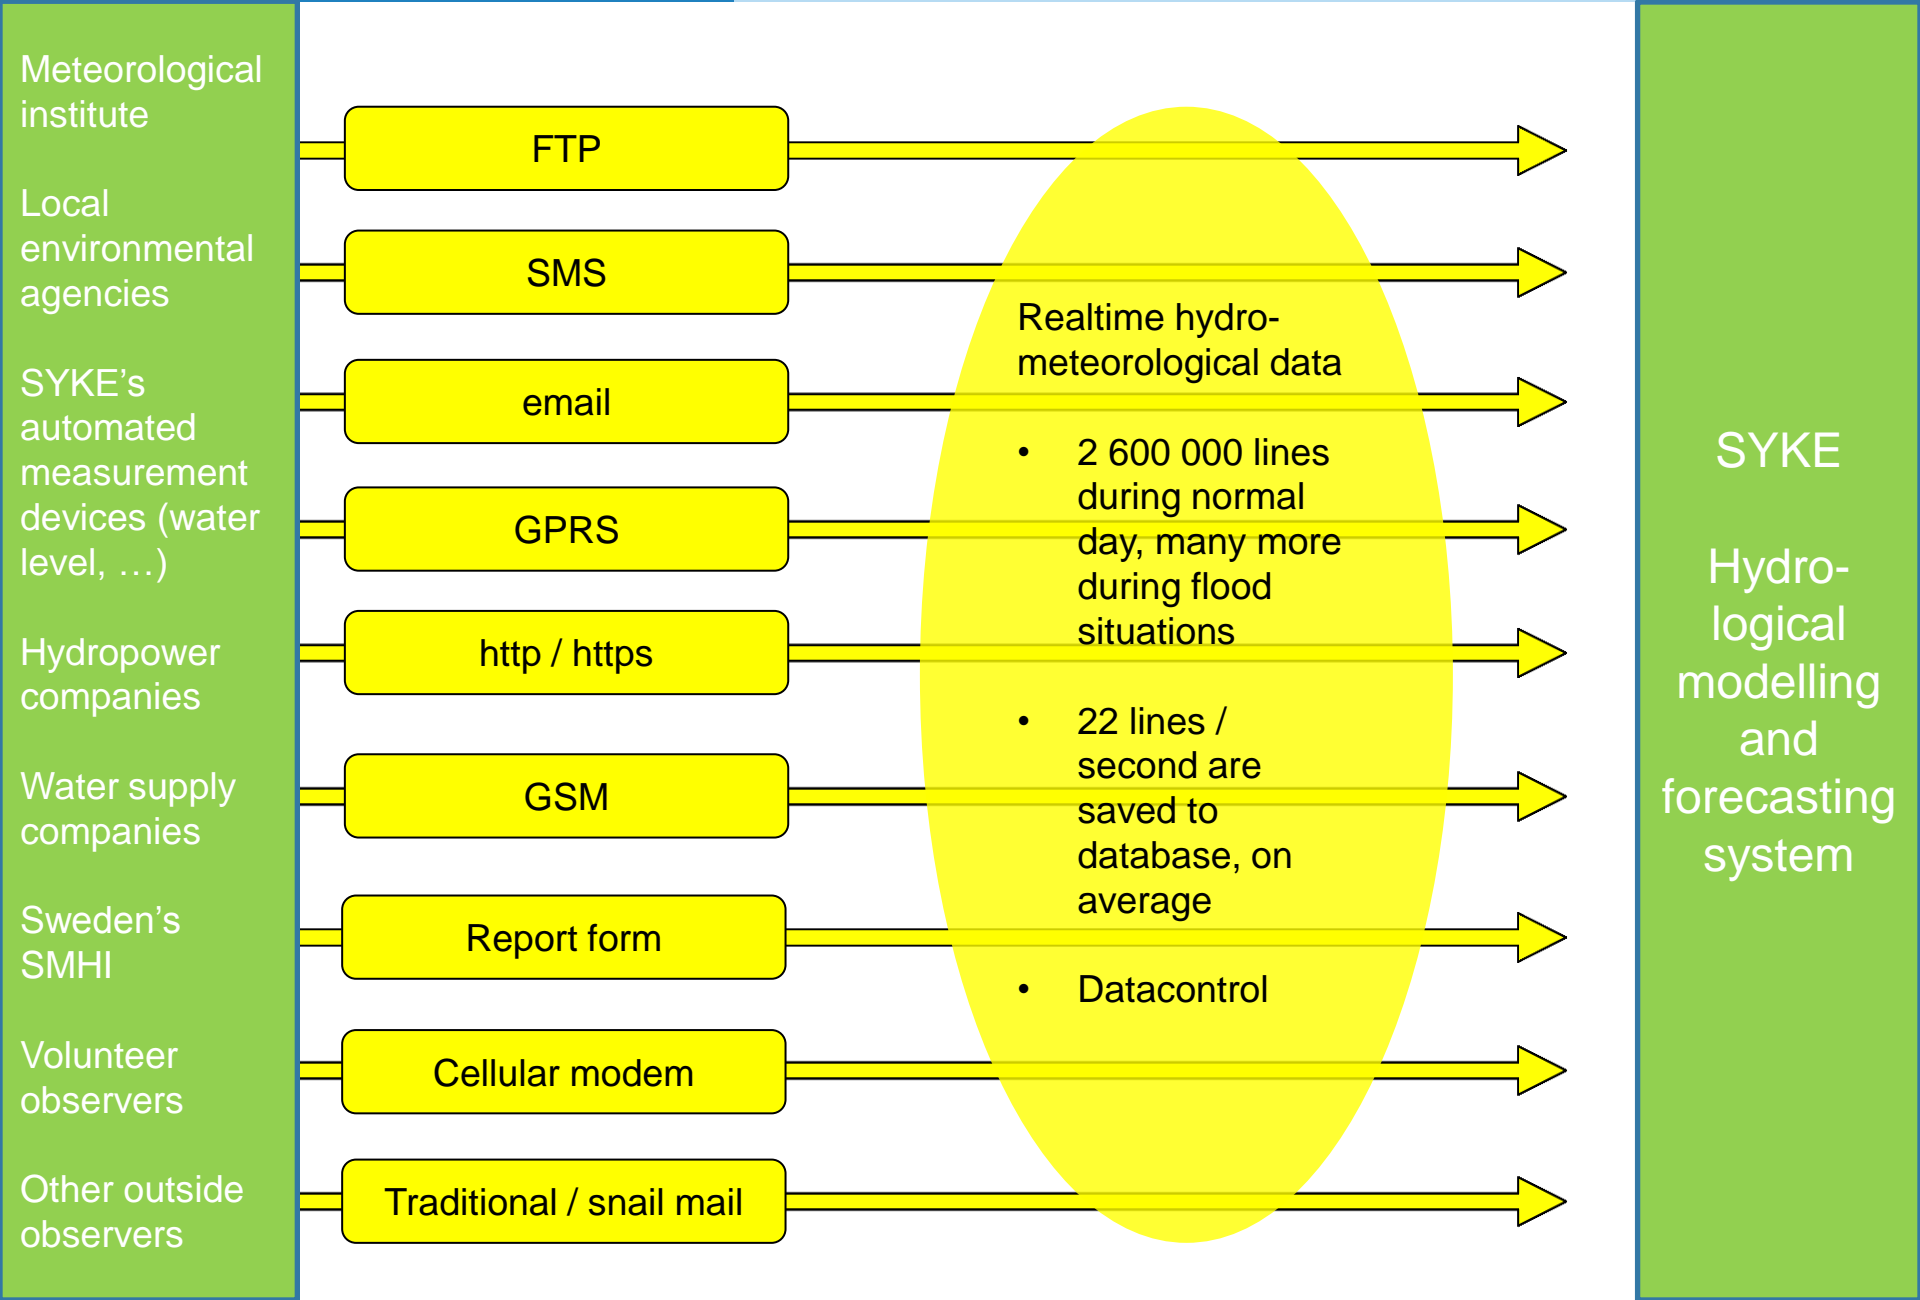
Meteorological institute

Local environmental agencies

SYKE’s automated measurement devices (water level, …)

Hydropower companies

Water supply companies

Sweden’s SMHI

Volunteer observers

Other outside observers

FTP

SMS

email

GPRS

http / https

GSM

Report form

Cellular modem

Traditional / snail mail

Realtime hydrometeorological data

• 2 600 000 lines during normal day, many more during flood situations

• 22 lines / second are saved to database, on average

• Datacontrol

SYKE

Hydrological modelling and forecasting system